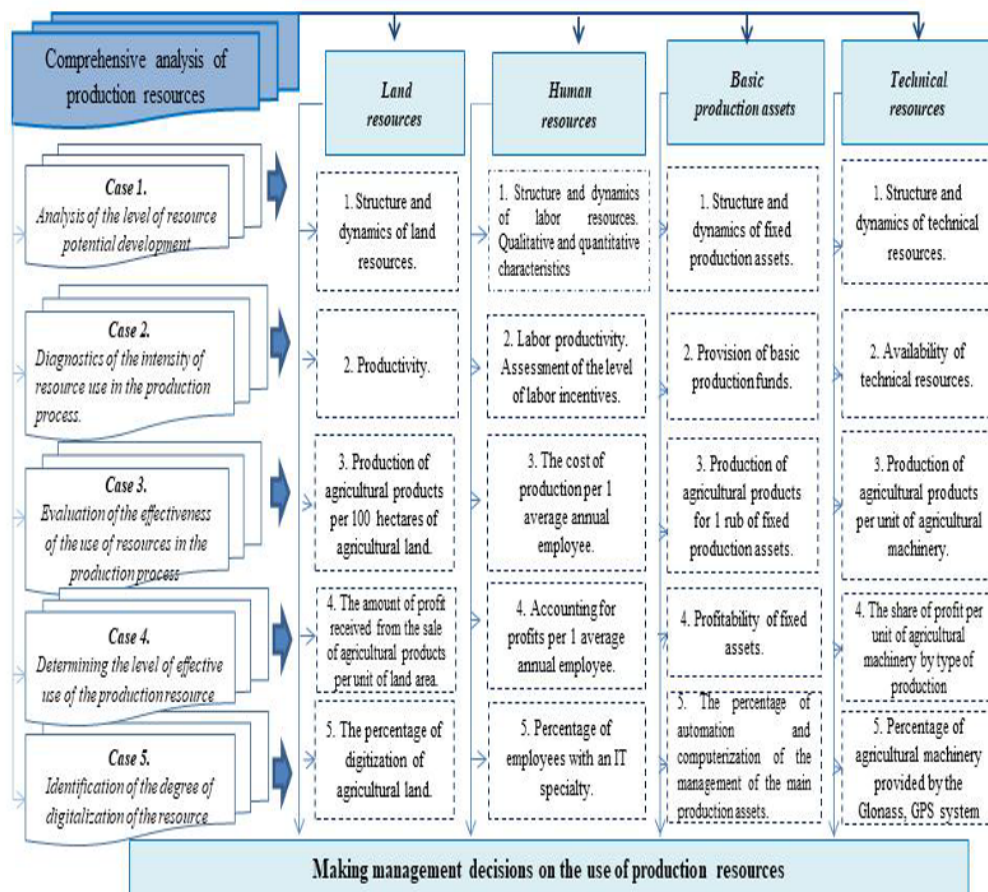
Comprehensive analysis of production resources

Land resources

Human resources

Basic production assets

Technical resources

Case 1.
Analysis of the level of resource potential development

1. Structure and dynamics of land resources.

1. Structure and dynamics of labor resources. Qualitative and quantitative characteristics

1. Structure and dynamics of fixed production assets.

1. Structure and dynamics of technical resources.

Case 2.
Diagnostics of the intensity of resource use in the production process.

2. Productivity.

2. Labor productivity. Assessment of the level of labor incentives.

2. Provision of basic production funds.

2. Availability of technical resources.

Case 3.
Evaluation of the effectiveness of the use of resources in the production process

3. Production of agricultural products per 100 hectares of agricultural land.

3. The cost of production per 1 average annual employee.

3. Production of agricultural products for 1 rub of fixed production assets.

3. Production of agricultural products per unit of agricultural machinery.

Case 4.
Determining the level of effective use of the production resource

4. The amount of profit received from the sale of agricultural products per unit of land area.

4. Accounting for profits per 1 average annual employee.

4. Profitability of fixed assets.

4. The share of profit per unit of agricultural machinery by type of production

Case 5.
Identification of the degree of digitalization of the resource

5. The percentage of digitization of agricultural land.

5. Percentage of employees with an IT specialty.

5. The percentage of automation and computerization of the management of the main production assets.

5. Percentage of agricultural machinery provided by the Glonass, GPS system

Making management decisions on the use of production resources